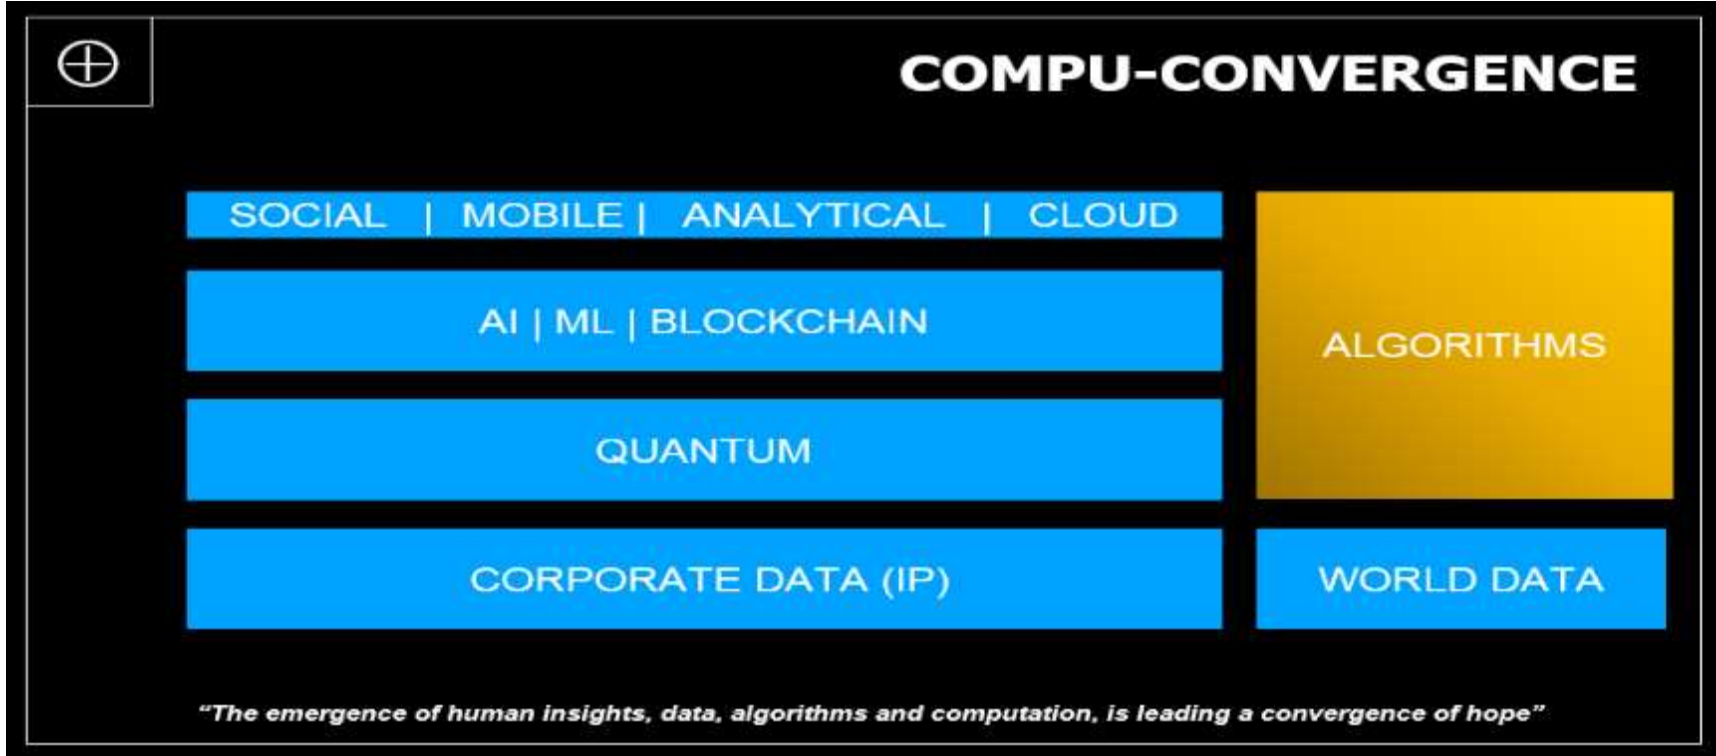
COMPU-CONVERGENCE

SOCIAL | MOBILE | ANALYTICAL | CLOUD

AI | ML | BLOCKCHAIN

QUANTUM

CORPORATE DATA (IP)

ALGORITHMS

WORLD DATA

"The emergence of human insights, data, algorithms and computation, is leading a convergence of hope"